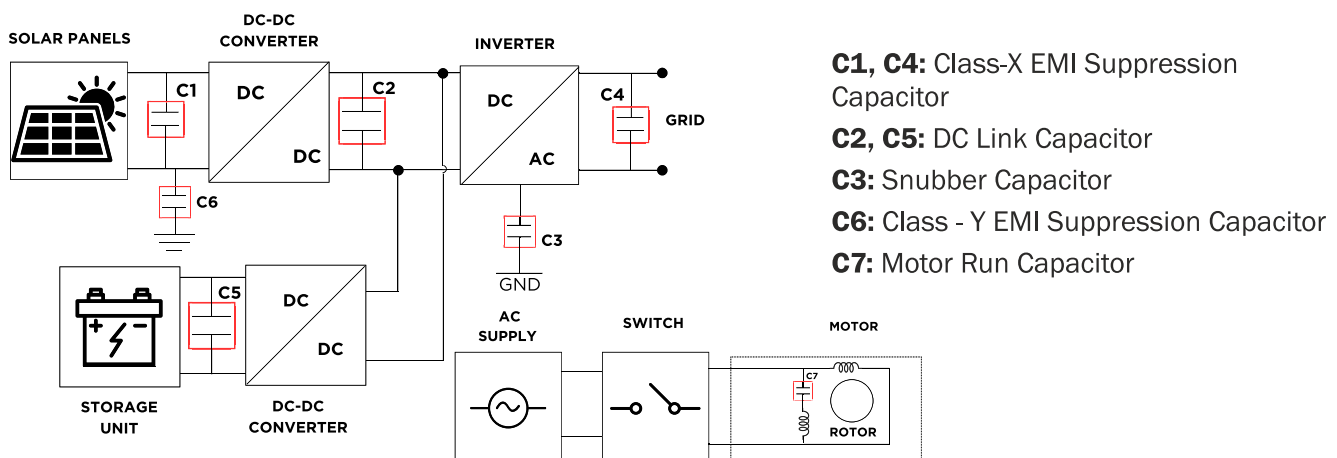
SOLAR PANELS

DC-DC CONVERTER

DC

DC

C1

C2

C6

INVERTER

DC

AC

C4

GRID

C3

GND

STORAGE UNIT

C5

DC

DC

DC-DC CONVERTER

AC SUPPLY

SWITCH

MOTOR

C7

ROTOR

C1, C4: Class-X EMI Suppression Capacitor

C2, C5: DC Link Capacitor

C3: Snubber Capacitor

C6: Class - Y EMI Suppression Capacitor

C7: Motor Run Capacitor